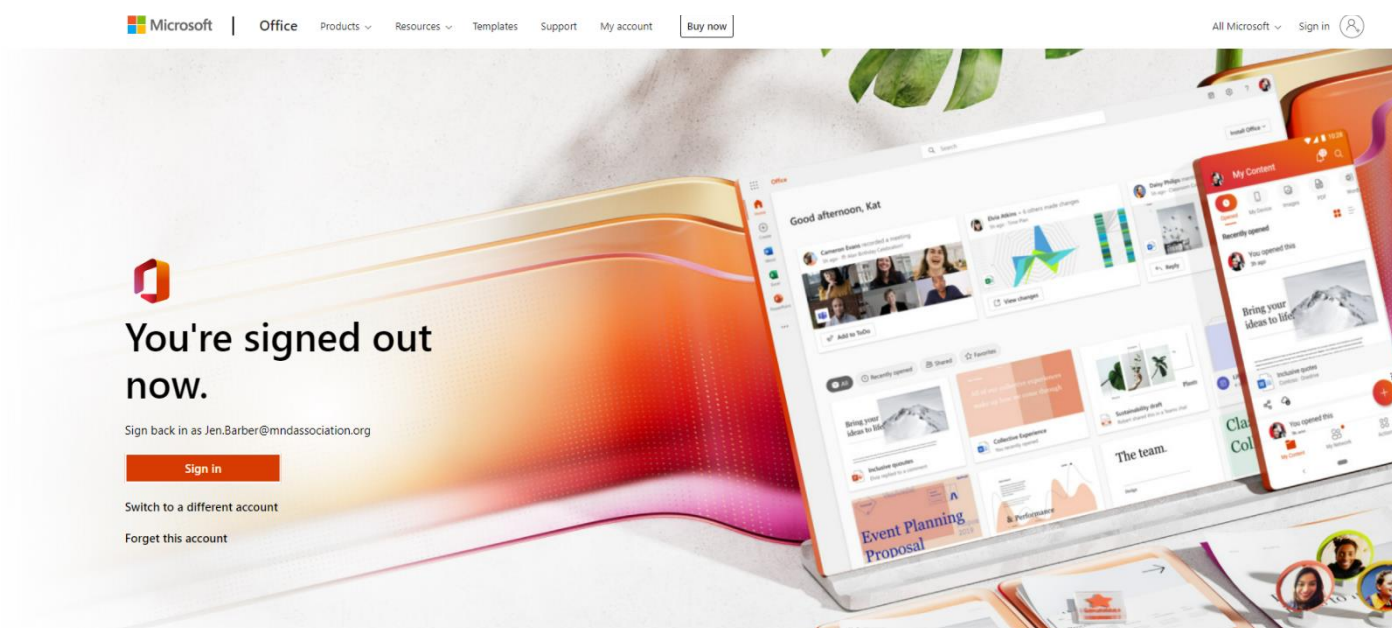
Microsoft | Office Products Resources Templates Support My account Buy now All Microsoft Sign in

You're signed out now.

Sign back in as Jen.Barber@mndassociation.org

Sign in

Switch to a different account

Forget this account

Office

Good afternoon, Kat

Add to ToDo

View changes

Reply

All Recently opened Shared Favorites

Bring your ideas to life

Inclusive quotes

Collective Experience

Sustainability draft

The team.

Event Planning Proposal

Performance

My Content

Recently opened

You opened this

Bring your ideas to life

Inclusive quotes

You opened this